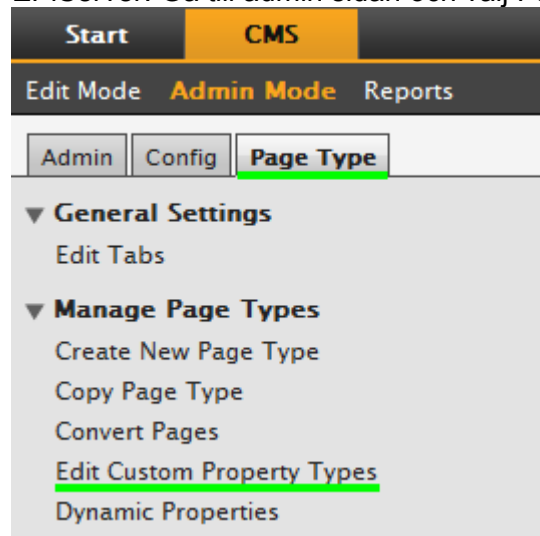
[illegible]

Start CMS

Edit Mode Admin Mode Reports

Admin Config Page Type

General Settings
Edit Tabs

Manage Page Types
Create New Page Type
Copy Page Type
Convert Pages
Edit Custom Property Types
Dynamic Properties